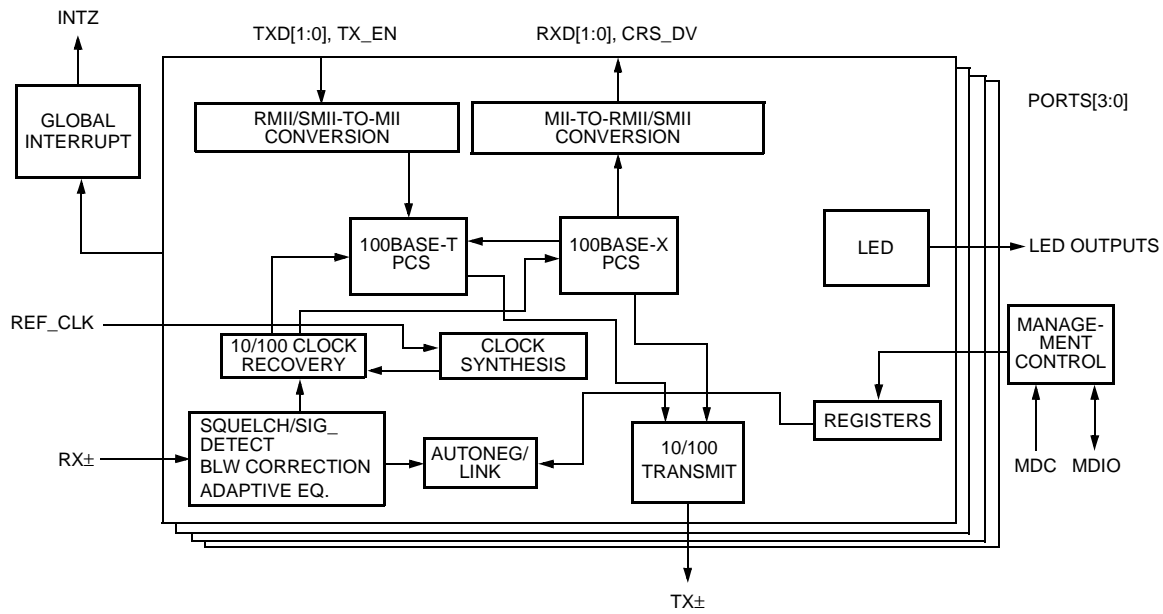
INTZ

TXD[1:0], TX_EN

RXD[1:0], CRS_DV

GLOBAL INTERRUPT

RMII/SMII-TO-MII CONVERSION

MII-TO-RMII/SMII CONVERSION

PORTS[3:0]

100BASE-T PCS

100BASE-X PCS

LED

LED OUTPUTS

REF_CLK

10/100 CLOCK RECOVERY

CLOCK SYNTHESIS

MANAGEMENT CONTROL

REGISTERS

SQUELCH/SIG_DETECT BLW CORRECTION ADAPTIVE EQ.

RX±

AUTONEG/LINK

10/100 TRANSMIT

MDC

MDIO

TX±